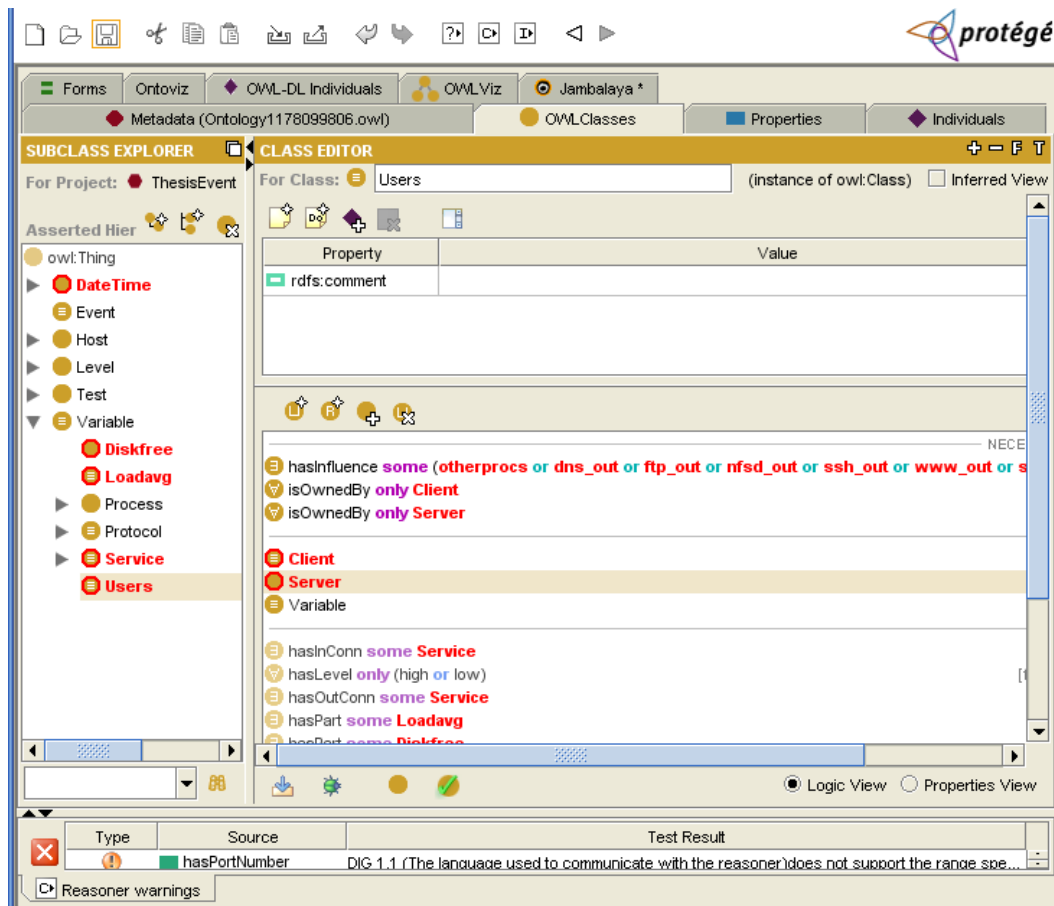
protégé

Forms | Ontoviz | OWL-DL Individuals | OWLViz | Jambalaya *

Metadata (Ontology1178099806.owl) | OWLClasses | Properties | Individuals

SUBCLASS EXPLORER

For Project: ThesisEvent

Asserted Hier

owl:Thing
DateTime
Event
Host
Level
Test
Variable
Diskfree
Loadavg
Process
Protocol
Service
Users

CLASS EDITOR

For Class: Users (instance of owl:Class) Inferred View

| Property | Value |
|---|---|
| rdfs:comment | |

NECE

hasInfluence some (otherprocs or dns_out or ftp_out or nfsd_out or ssh_out or www_out or s
isOwnedBy only Client
isOwnedBy only Server

Client
Server
Variable

hasInConn some Service
hasLevel only (high or low)
hasOutConn some Service
hasPart some Loadavg
hasPart some Diskfree

Logic View Properties View

| Type | Source | Test Result |
|---|---|---|
| | hasPortNumber | DIG 1.1 (The language used to communicate with the reasoner)does not support the range spe... |

Reasoner warnings